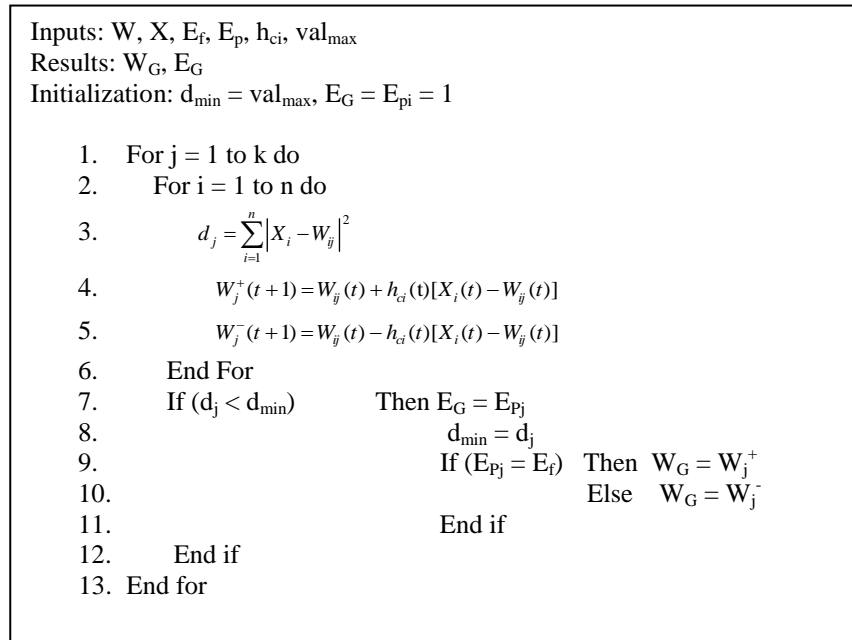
Inputs: W, X, $E_f$, $E_p$, $h_{ci}$, $val_{max}$
Results: $W_G$, $E_G$
Initialization: $d_{min} = val_{max}$, $E_G = E_{pi} = 1$

1. For j = 1 to k do
2. For i = 1 to n do
3. $d_j = \sum_{i=1}^{n} \left| X_i - W_{ij} \right|^2$
4. $W_j^+(t+1) = W_{ij}(t) + h_{ci}(t)[X_i(t) - W_{ij}(t)]$
5. $W_j^-(t+1) = W_{ij}(t) - h_{ci}(t)[X_i(t) - W_{ij}(t)]$
6. End For
7. If ($d_j < d_{min}$) Then $E_G = E_{Pj}$
8. $d_{min} = d_j$
9. If ($E_{Pj} = E_f$) Then $W_G = W_j^+$
10. Else $W_G = W_j^-$
11. End if
12. End if
13. End for